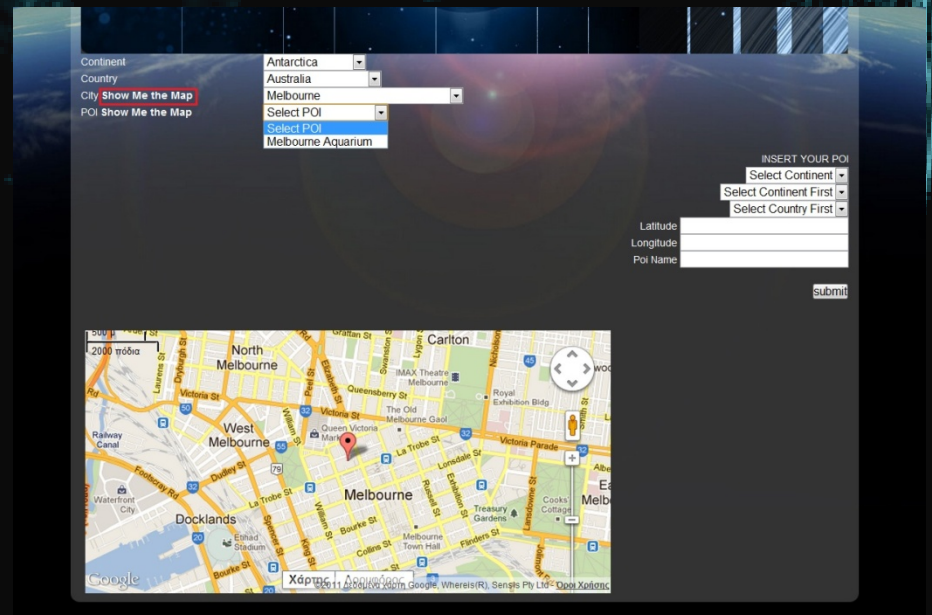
Continent
Antarctica

Country
Australia

City Show Me the Map
Melbourne

POI Show Me the Map
Select POI
Select POI
Melbourne Aquarium

INSERT YOUR POI
Select Continent
Select Continent First
Select Country First
Latitude
Longitude
Poi Name

submit

500
2000 πόδια
North Melbourne
Carlton
IMAX Theatre Melbourne
Queensberry St
Royal Exhibition Bldg
Victoria St
The Old Melbourne Gaol
West Melbourne
Queen Victoria Market
Railway Canal
Victoria Parade
La Trobe St
Lonsdale St
Dudley St
Footscray Rd
Melbourne
Waterfront City
Docklands
Etihad Stadium
Bourke St
Collins St
Treasury Gardens
Cooks Cottage
Melbourne Town Hall
Flinders St
Elizabeth St
Swanston St
Russell St
Spencer St
William St
Nicholson St
Lygon St
Grattan St
Spring St
Albe
Melb
Laurens St
Dryburgh St
Google
Χάρτης
Δορυφόρος
©2013 Δεδομένα χάρτη Google, Whereis(R), Sensis Pty Ltd - Όροι Χρήσης